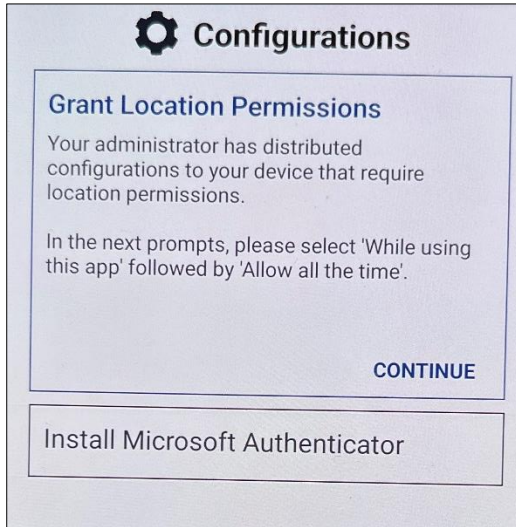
Configurations

Grant Location Permissions

Your administrator has distributed configurations to your device that require location permissions.

In the next prompts, please select 'While using this app' followed by 'Allow all the time'.

CONTINUE

Install Microsoft Authenticator